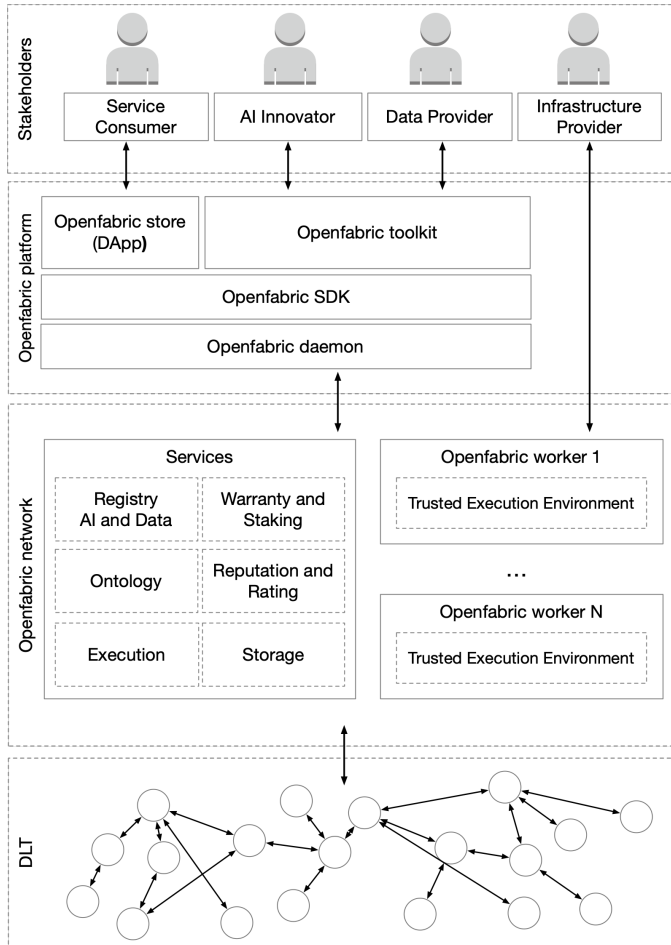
Stakeholders

Service Consumer

AI Innovator

Data Provider

Infrastructure Provider

Openfabric platform

Openfabric store (DApp)

Openfabric toolkit

Openfabric SDK

Openfabric daemon

Openfabric network

Services

Registry AI and Data

Warranty and Staking

Ontology

Reputation and Rating

Execution

Storage

Openfabric worker 1

Trusted Execution Environment

...

Openfabric worker N

Trusted Execution Environment

DLT